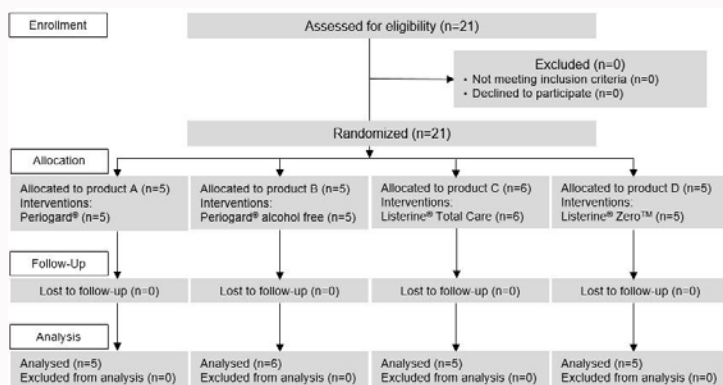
Enrollment

Assessed for eligibility (n=21)

Excluded (n=0)
• Not meeting inclusion criteria (n=0)
• Declined to participate (n=0)

Randomized (n=21)

Allocation

Allocated to product A (n=5)
Interventions:
Periogard® (n=5)

Allocated to product B (n=5)
Interventions:
Periogard® alcohol free (n=5)

Allocated to product C (n=6)
Interventions:
Listerine® Total Care (n=6)

Allocated to product D (n=5)
Interventions:
Listerine® Zero™ (n=5)

Follow-Up

Lost to follow-up (n=0)

Lost to follow-up (n=0)

Lost to follow-up (n=0)

Lost to follow-up (n=0)

Analysis

Analysed (n=5)
Excluded from analysis (n=0)

Analysed (n=6)
Excluded from analysis (n=0)

Analysed (n=5)
Excluded from analysis (n=0)

Analysed (n=5)
Excluded from analysis (n=0)